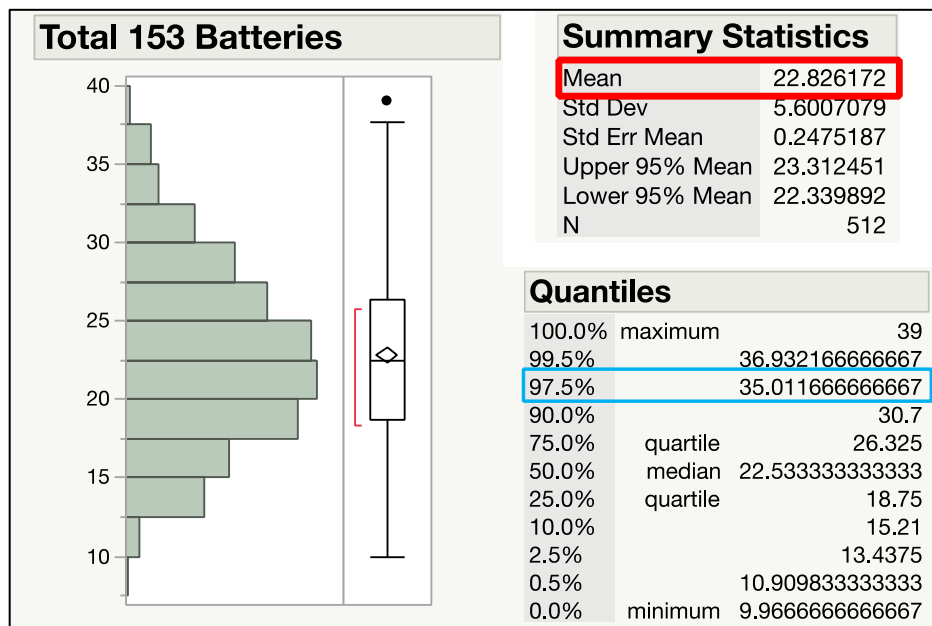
Total 153 Batteries

40
35
30
25
20
15
10

Summary Statistics

| | |
|---|---|
| Mean | 22.826172 |
| Std Dev | 5.6007079 |
| Std Err Mean | 0.2475187 |
| Upper 95% Mean | 23.312451 |
| Lower 95% Mean | 22.339892 |
| N | 512 |

Quantiles

| | | |
|---|---|---|
| 100.0% | maximum | 39 |
| 99.5% | | 36.932166666667 |
| 97.5% | | 35.011666666667 |
| 90.0% | | 30.7 |
| 75.0% | quartile | 26.325 |
| 50.0% | median | 22.533333333333 |
| 25.0% | quartile | 18.75 |
| 10.0% | | 15.21 |
| 2.5% | | 13.4375 |
| 0.5% | | 10.909833333333 |
| 0.0% | minimum | 9.9666666666667 |